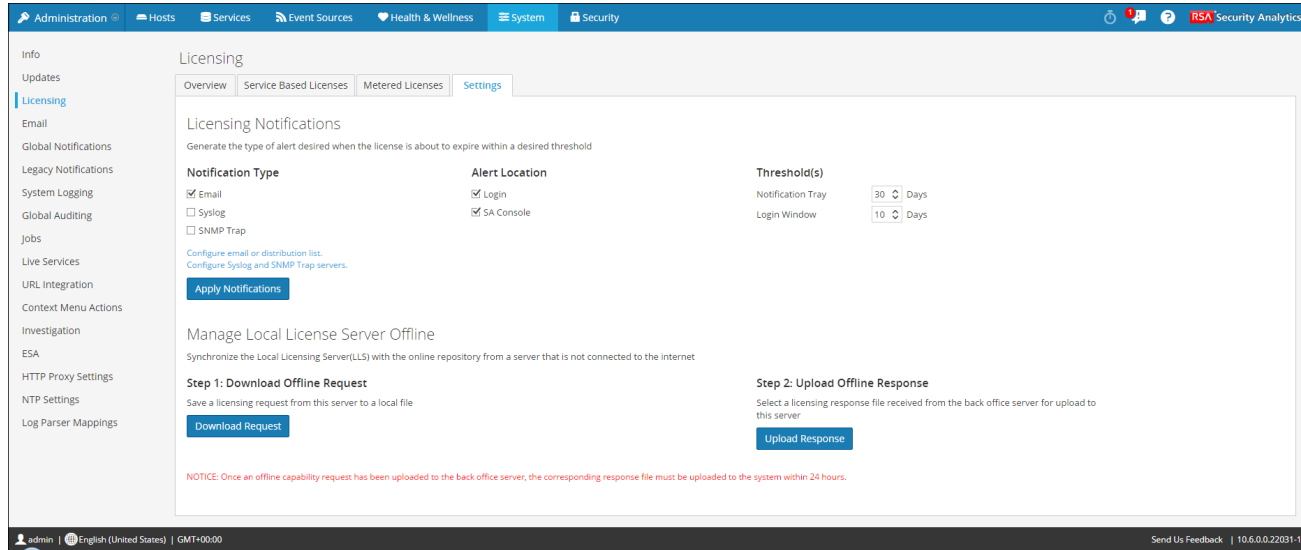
Administration Hosts Services Event Sources Health & Wellness System Security 1 RSA Security Analytics

Info
Updates
Licensing
Email
Global Notifications
Legacy Notifications
System Logging
Global Auditing
Jobs
Live Services
URL Integration
Context Menu Actions
Investigation
ESA
HTTP Proxy Settings
NTP Settings
Log Parser Mappings

Licensing

Overview | Service Based Licenses | Metered Licenses | Settings

Licensing Notifications

Generate the type of alert desired when the license is about to expire within a desired threshold

Notification Type
☑ Email
☐ Syslog
☐ SNMP Trap

Alert Location
☑ Login
☑ SA Console

Threshold(s)
Notification Tray 30 Days
Login Window 10 Days

Configure email or distribution list.
Configure Syslog and SNMP Trap servers.

Apply Notifications

Manage Local License Server Offline

Synchronize the Local Licensing Server(LLS) with the online repository from a server that is not connected to the internet

Step 1: Download Offline Request
Save a licensing request from this server to a local file

Download Request

Step 2: Upload Offline Response
Select a licensing response file received from the back office server for upload to this server

Upload Response

NOTICE: Once an offline capability request has been uploaded to the back office server, the corresponding response file must be uploaded to the system within 24 hours.

admin | English (United States) | GMT+00:00

Send Us Feedback | 10.6.0.0.22031-1